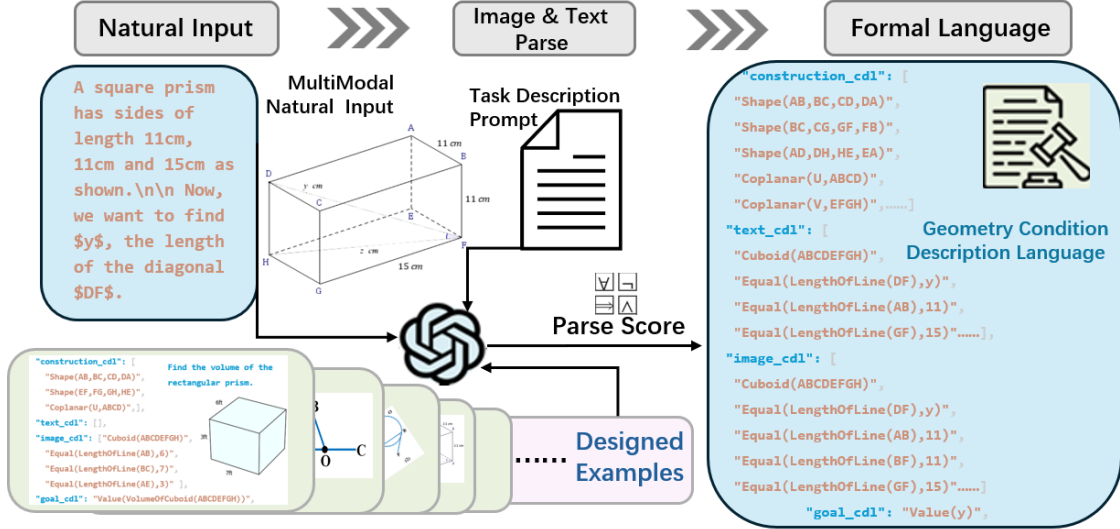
Natural Input

Image & Text Parse

Formal Language

A square prism has sides of length 11cm, 11cm and 15cm as shown.\n\n Now, we want to find $y$, the length of the diagonal $DF$.

MultiModal Natural Input

Task Description Prompt

A
11 cm
B
D
y cm
C
11 cm
E
H
z cm
F
15 cm
G

$\forall$ $\neg$
$\Rightarrow$ $\wedge$
Parse Score

"construction_cdl": [
"Shape(AB,BC,CD,DA)",
"Shape(BC,CG,GF,FB)",
"Shape(AD,DH,HE,EA)",
"Coplanar(U,ABCD)",
"Coplanar(V,EFGH)",……]
"text_cdl": [
"Cuboid(ABCDEFGH)",
"Equal(LengthOfLine(DF),y)",
"Equal(LengthOfLine(AB),11)",
"Equal(LengthOfLine(GF),15)"……],
"image_cdl": [
"Cuboid(ABCDEFGH)",
"Equal(LengthOfLine(DF),y)",
"Equal(LengthOfLine(AB),11)",
"Equal(LengthOfLine(BF),11)",
"Equal(LengthOfLine(GF),15)"……]
"goal_cdl": "Value(y)",

Geometry Condition Description Language

"construction_cdl": [
"Shape(AB,BC,CD,DA)",
"Shape(EF,FG,GH,HE)",
"Coplanar(U,ABCD)",],
"text_cdl": [],
"image_cdl": ["Cuboid(ABCDEFGH)",
"Equal(LengthOfLine(AB),6)",
"Equal(LengthOfLine(BC),7)",
"Equal(LengthOfLine(AE),3)" ],
"goal_cdl": "Value(VolumeOfCuboid(ABCDEFGH))",

Find the volume of the rectangular prism.

6ft
3ft
7ft

B
O
C

……

Designed Examples